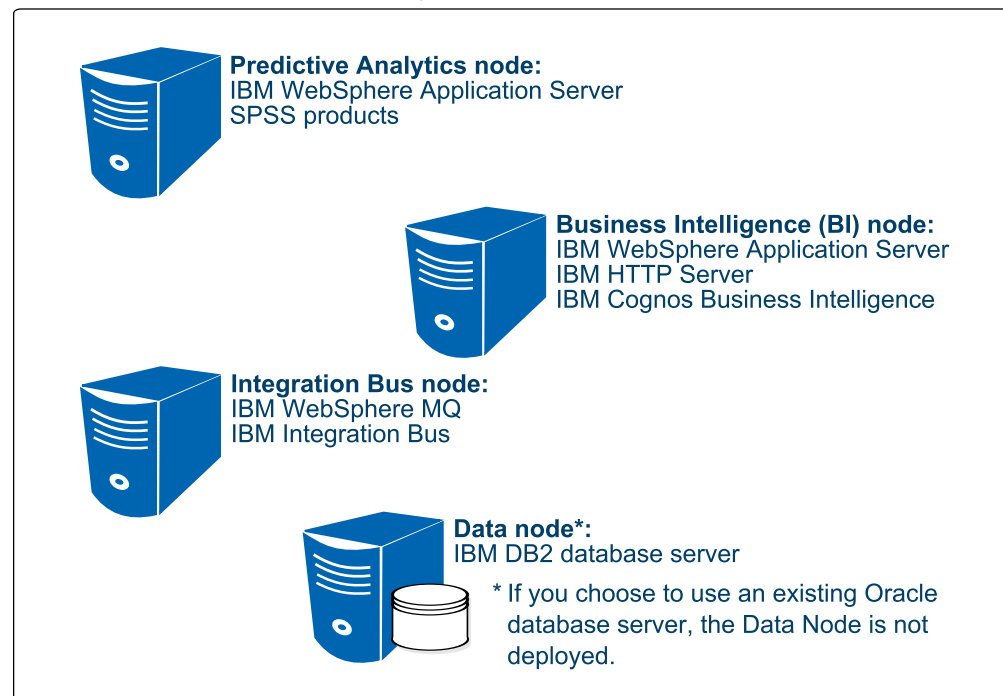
**Predictive Analytics node:**
IBM WebSphere Application Server
SPSS products

**Business Intelligence (BI) node:**
IBM WebSphere Application Server
IBM HTTP Server
IBM Cognos Business Intelligence

**Integration Bus node:**
IBM WebSphere MQ
IBM Integration Bus

**Data node*:**
IBM DB2 database server

* If you choose to use an existing Oracle database server, the Data Node is not deployed.